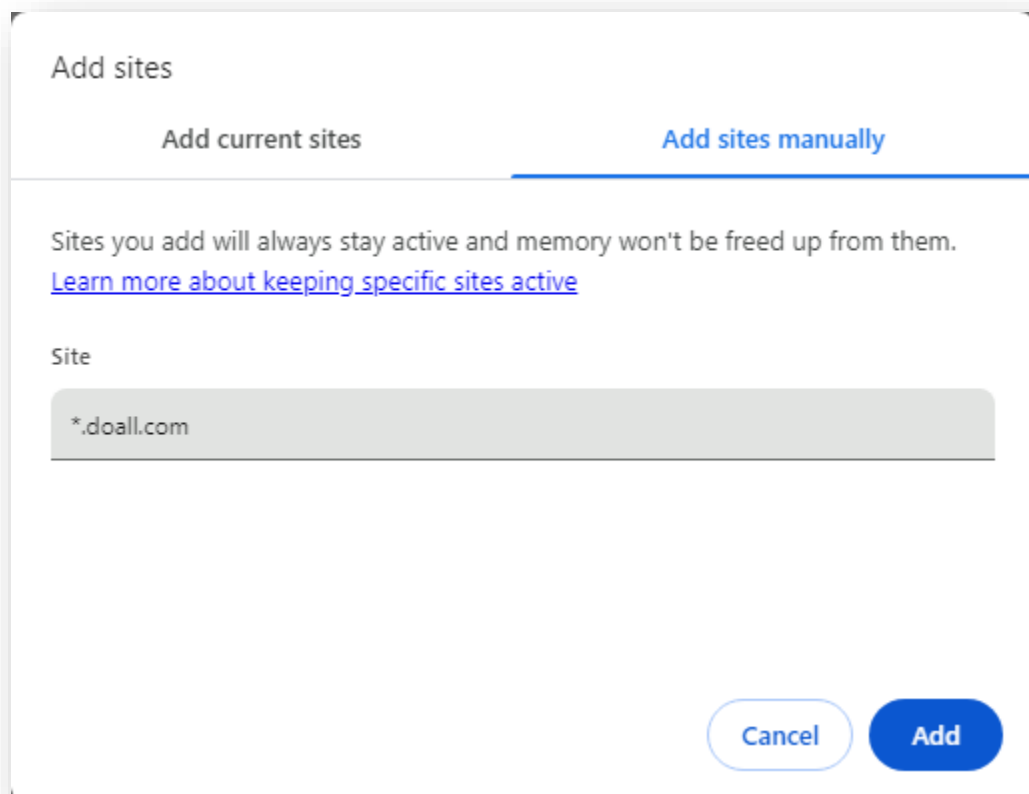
Add sites

Add current sites

Add sites manually

Sites you add will always stay active and memory won't be freed up from them. Learn more about keeping specific sites active

Site

*.doall.com

Cancel

Add